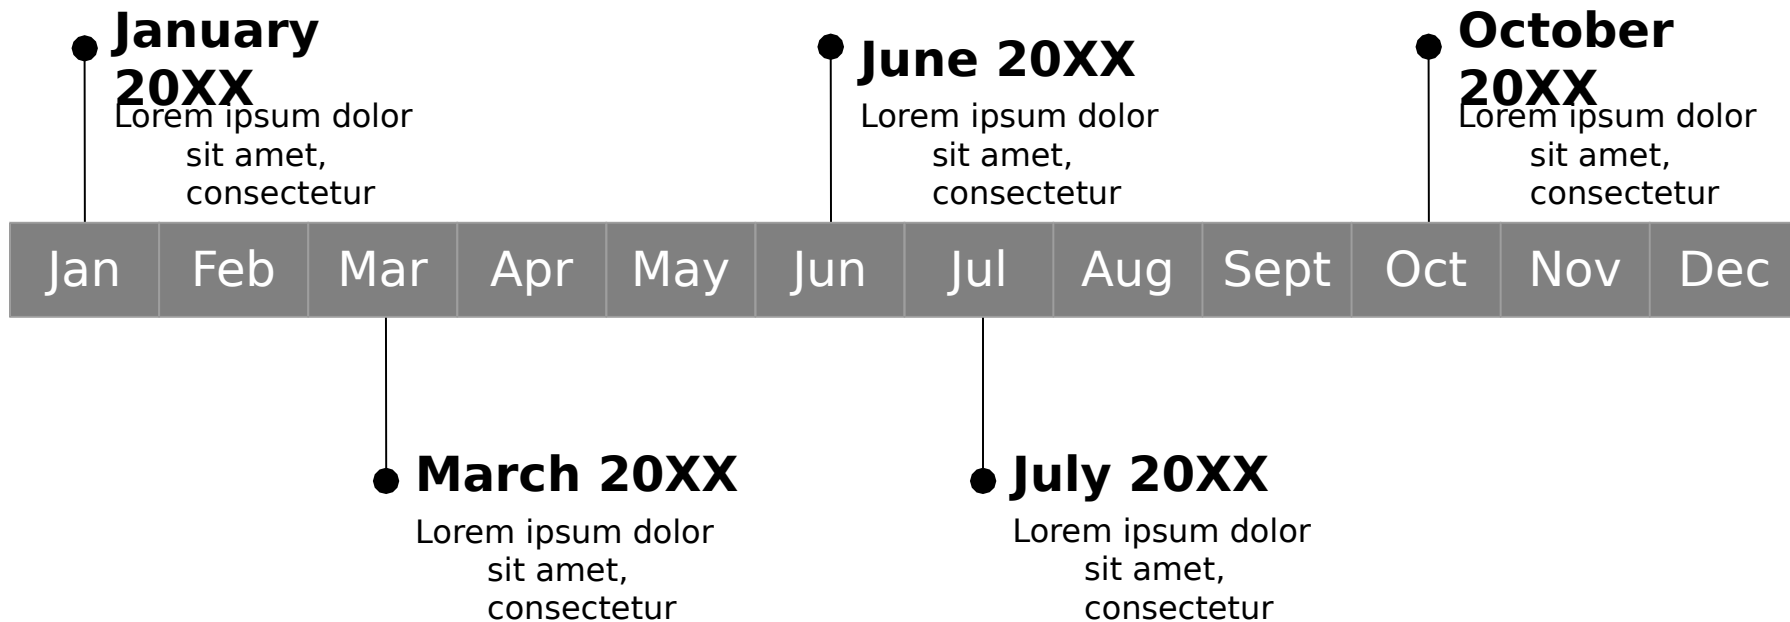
**January 20XX**
Lorem ipsum dolor sit amet, consectetur

**June 20XX**
Lorem ipsum dolor sit amet, consectetur

**October 20XX**
Lorem ipsum dolor sit amet, consectetur

| Jan | Feb | Mar | Apr | May | Jun | Jul | Aug | Sept | Oct | Nov | Dec |
|---|---|---|---|---|---|---|---|---|---|---|---|

**March 20XX**
Lorem ipsum dolor sit amet, consectetur

**July 20XX**
Lorem ipsum dolor sit amet, consectetur